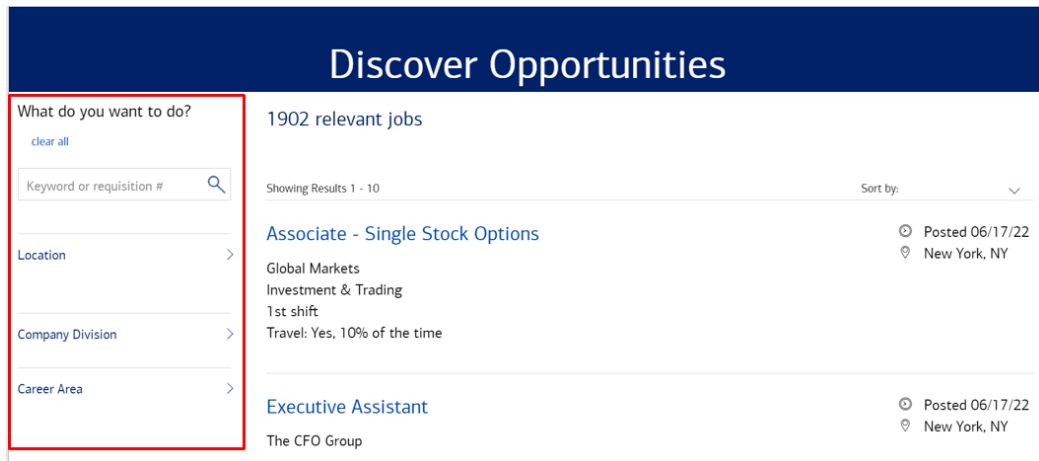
Discover Opportunities

What do you want to do?

clear all

Keyword or requisition #

Location

Company Division

Career Area

1902 relevant jobs

Showing Results 1 - 10

Sort by:

Associate - Single Stock Options

Posted 06/17/22

New York, NY

Global Markets
Investment & Trading
1st shift
Travel: Yes, 10% of the time

Executive Assistant

Posted 06/17/22

New York, NY

The CFO Group